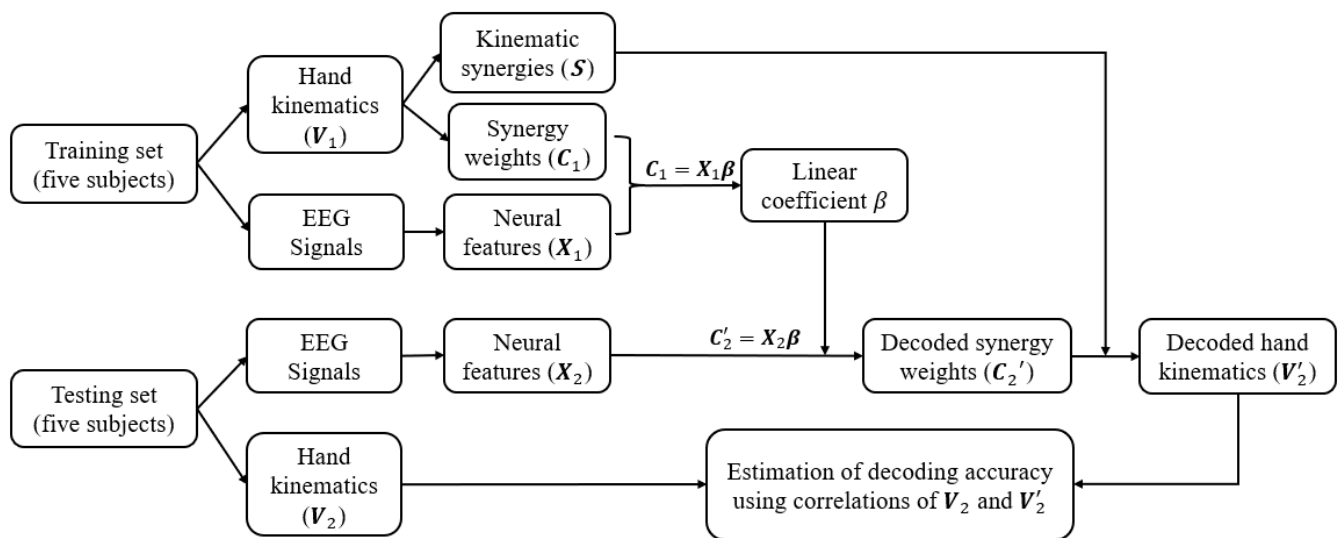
Training set (five subjects)

Hand kinematics ($\boldsymbol{V}_1$)

Kinematic synergies ($\boldsymbol{S}$)

Synergy weights ($\boldsymbol{C}_1$)

EEG Signals

Neural features ($\boldsymbol{X}_1$)

$\boldsymbol{C}_1 = \boldsymbol{X}_1\boldsymbol{\beta}$

Linear coefficient $\beta$

Testing set (five subjects)

EEG Signals

Neural features ($\boldsymbol{X}_2$)

$\boldsymbol{C}_2' = \boldsymbol{X}_2\boldsymbol{\beta}$

Decoded synergy weights ($\boldsymbol{C}_2{}'$)

Decoded hand kinematics ($\boldsymbol{V}_2'$)

Hand kinematics ($\boldsymbol{V}_2$)

Estimation of decoding accuracy using correlations of $\boldsymbol{V}_2$ and $\boldsymbol{V}_2'$